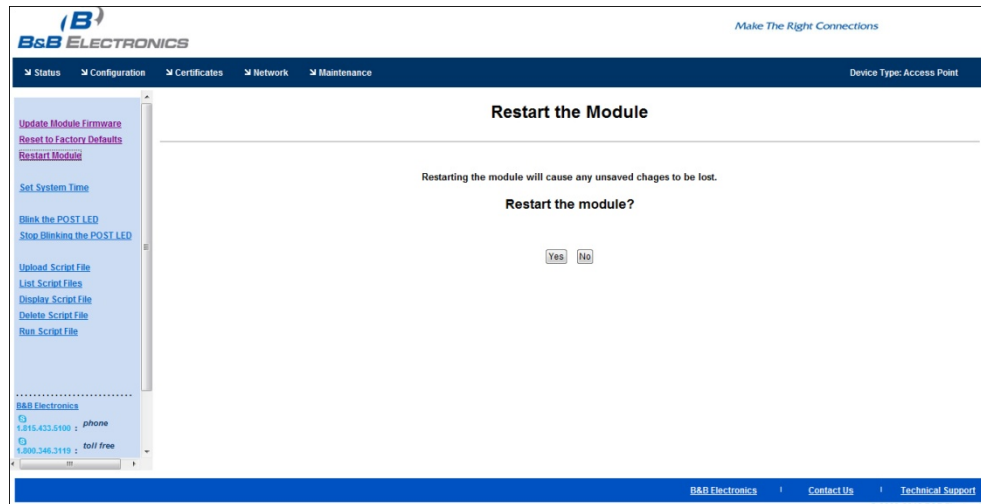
B&B ELECTRONICS

Make The Right Connections

Status  Configuration  Certificates  Network  Maintenance

Device Type: Access Point

Update Module Firmware
Reset to Factory Defaults
Restart Module

Set System Time

Blink the POST LED
Stop Blinking the POST LED

Upload Script File
List Script Files
Display Script File
Delete Script File
Run Script File

B&B Electronics
1.815.433.5100 : phone
1.800.346.3119 : toll free

Restart the Module

Restarting the module will cause any unsaved chages to be lost.

Restart the module?

Yes No

B&B Electronics | Contact Us | Technical Support